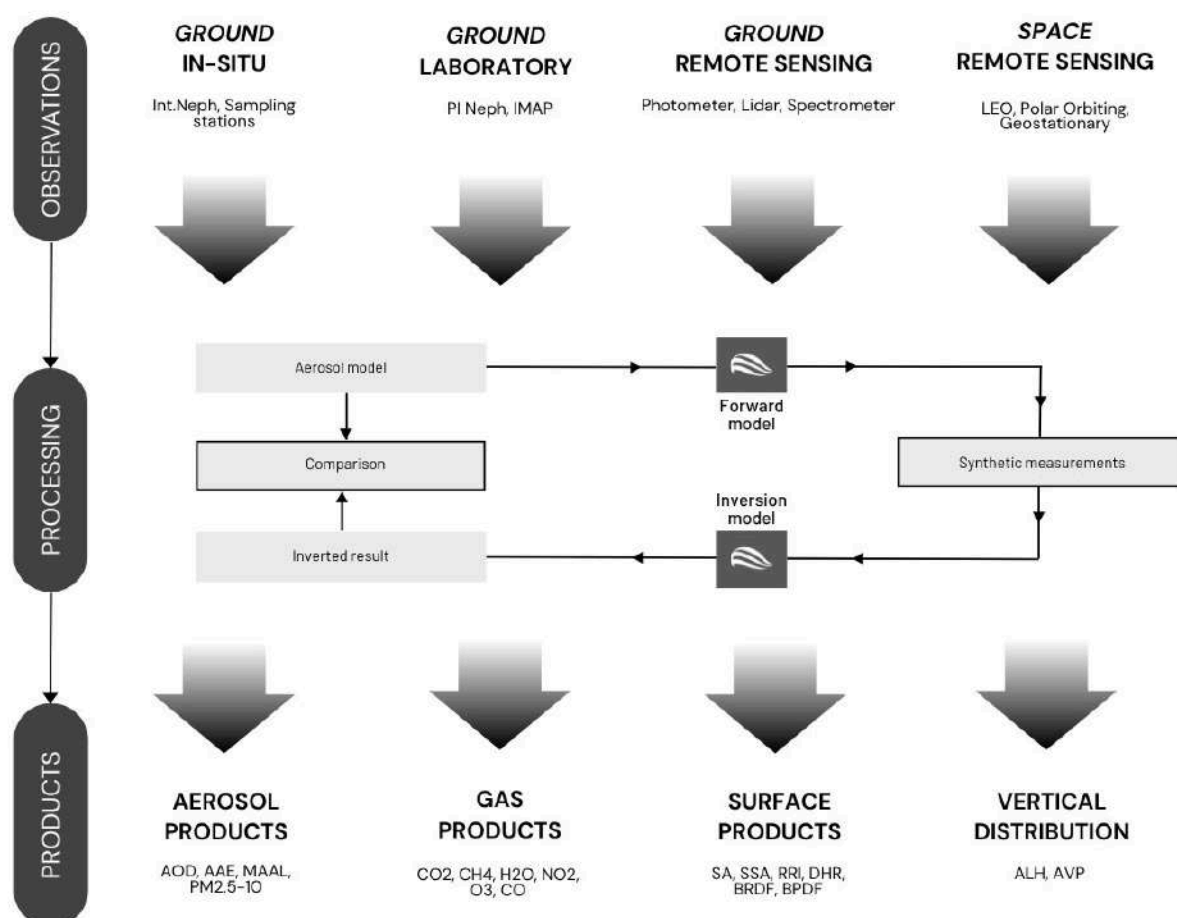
OBSERVATIONS

GROUND
IN-SITU
Int.Neph, Sampling stations

GROUND
LABORATORY
PI Neph, IMAP

GROUND
REMOTE SENSING
Photometer, Lidar, Spectrometer

SPACE
REMOTE SENSING
LEO, Polar Orbiting, Geostationary

PROCESSING

Aerosol model

Forward model

Comparison

Synthetic measurements

Inversion model

Inverted result

PRODUCTS

AEROSOL PRODUCTS
AOD, AAE, MAAL, PM2.5-10

GAS PRODUCTS
CO2, CH4, H2O, NO2, O3, CO

SURFACE PRODUCTS
SA, SSA, RRI, DHR, BRDF, BPDF

VERTICAL DISTRIBUTION
ALH, AVP